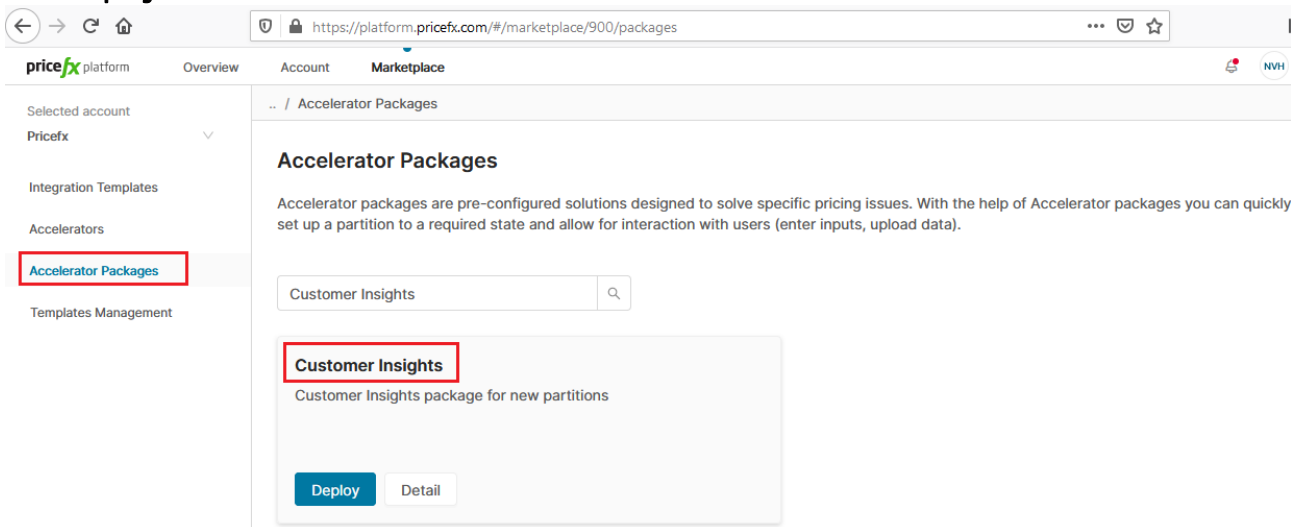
https://platform.pricefx.com/#/marketplace/900/packages

pricefx platform Overview Account Marketplace NVH

Selected account
Pricefx

Integration Templates

Accelerators

Accelerator Packages

Templates Management

.. / Accelerator Packages

Accelerator Packages

Accelerator packages are pre-configured solutions designed to solve specific pricing issues. With the help of Accelerator packages you can quickly set up a partition to a required state and allow for interaction with users (enter inputs, upload data).

Customer Insights

Customer Insights

Customer Insights package for new partitions

Deploy Detail